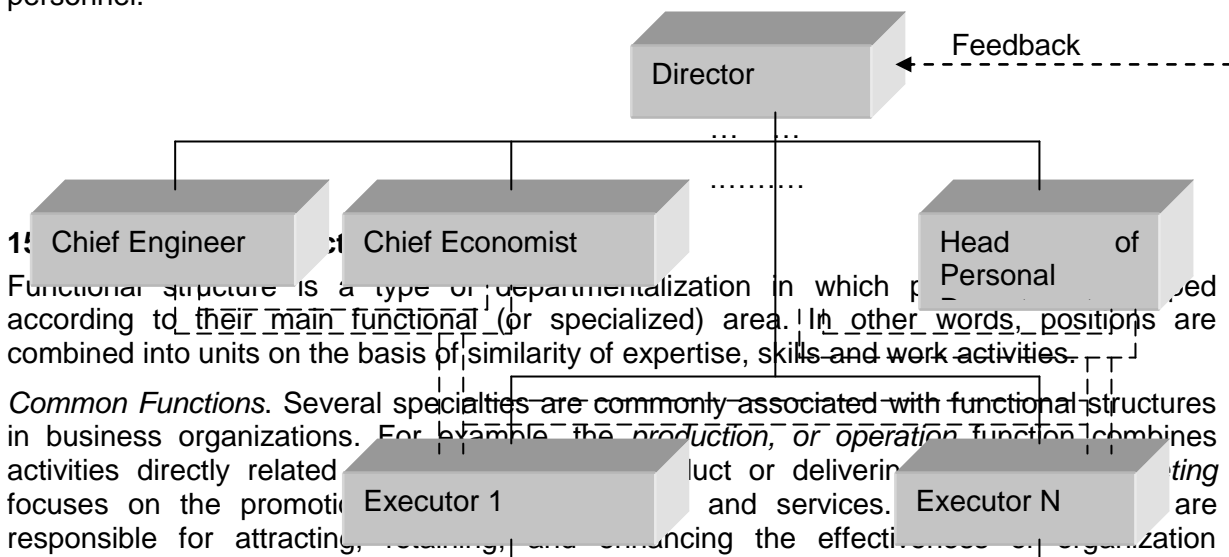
personnel.

Feedback

Director

… …

………

Chief Engineer

Chief Economist

Head of Personal

15 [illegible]

Functional structure is a type of departmentalization in which p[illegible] according to their main functional (or specialized) area. In other words, positions are combined into units on the basis of similarity of expertise, skills and work activities.

*Common Functions*. Several specialties are commonly associated with functional structures in business organizations. For example, the *production, or operation* function combines activities directly related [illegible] duct or deliverin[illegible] *ting* focuses on the promoti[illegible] and services. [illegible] are responsible for attracting, retaining, and enhancing the effectiveness of organization

Executor 1

Executor N